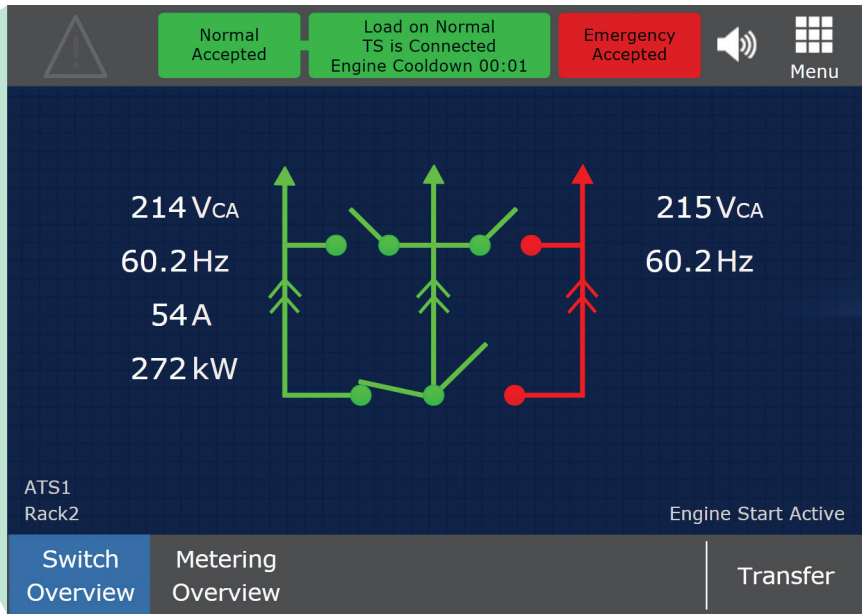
Normal Accepted

Load on Normal
TS is Connected
Engine Cooldown 00:01

Emergency Accepted

Menu

214 VCA
60.2 Hz
54 A
272 kW

215 VCA
60.2 Hz

ATS1
Rack2

Engine Start Active

Switch Overview

Metering Overview

Transfer